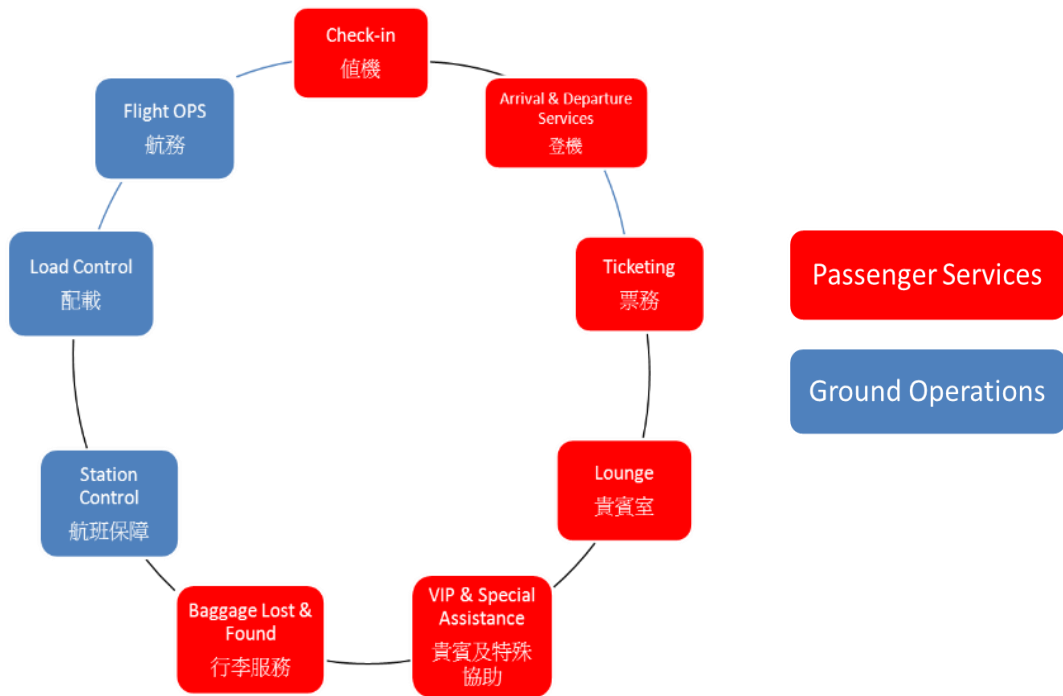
Check-in
值機

Arrival & Departure Services
登機

Ticketing
票務

Lounge
貴賓室

VIP & Special Assistance
貴賓及特殊協助

Baggage Lost & Found
行李服務

Station Control
航班保障

Load Control
配載

Flight OPS
航務

Passenger Services

Ground Operations